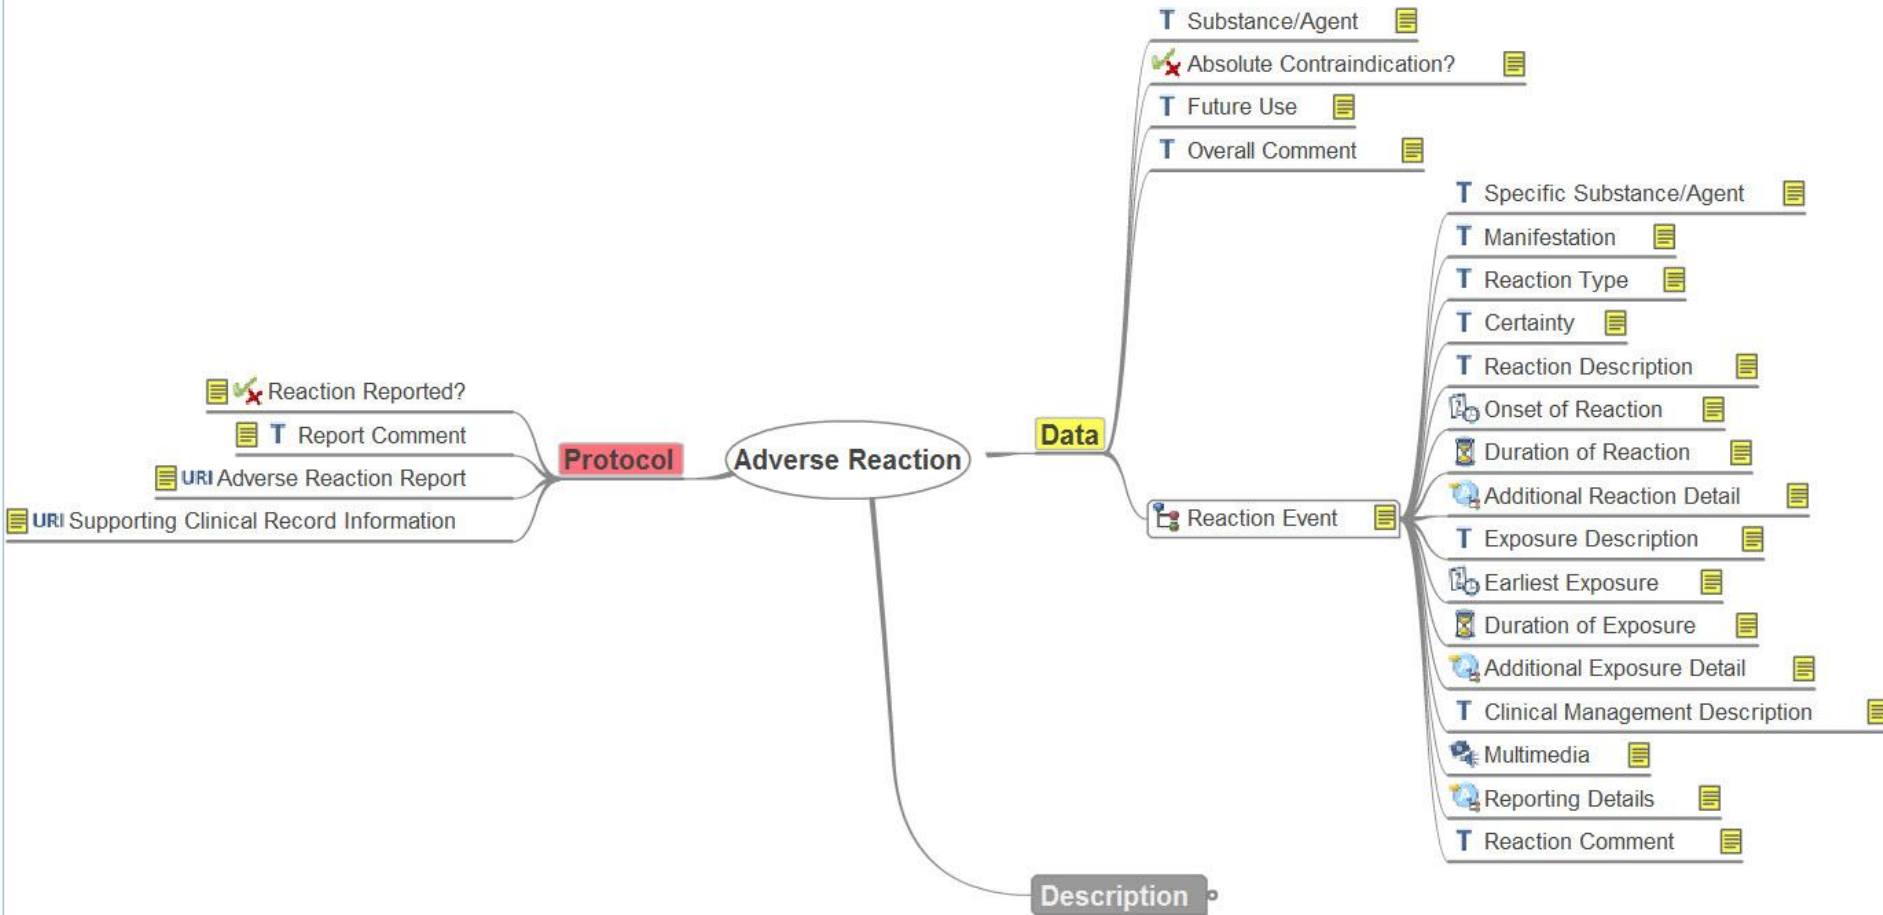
T Substance/Agent
Absolute Contraindication?
T Future Use
T Overall Comment
T Specific Substance/Agent
T Manifestation
T Reaction Type
T Certainty
T Reaction Description
Onset of Reaction
Duration of Reaction
Additional Reaction Detail
T Exposure Description
Earliest Exposure
Duration of Exposure
Additional Exposure Detail
T Clinical Management Description
Multimedia
Reporting Details
T Reaction Comment
Reaction Event
Data
Adverse Reaction
Protocol
Reaction Reported?
T Report Comment
URI Adverse Reaction Report
URI Supporting Clinical Record Information
Description